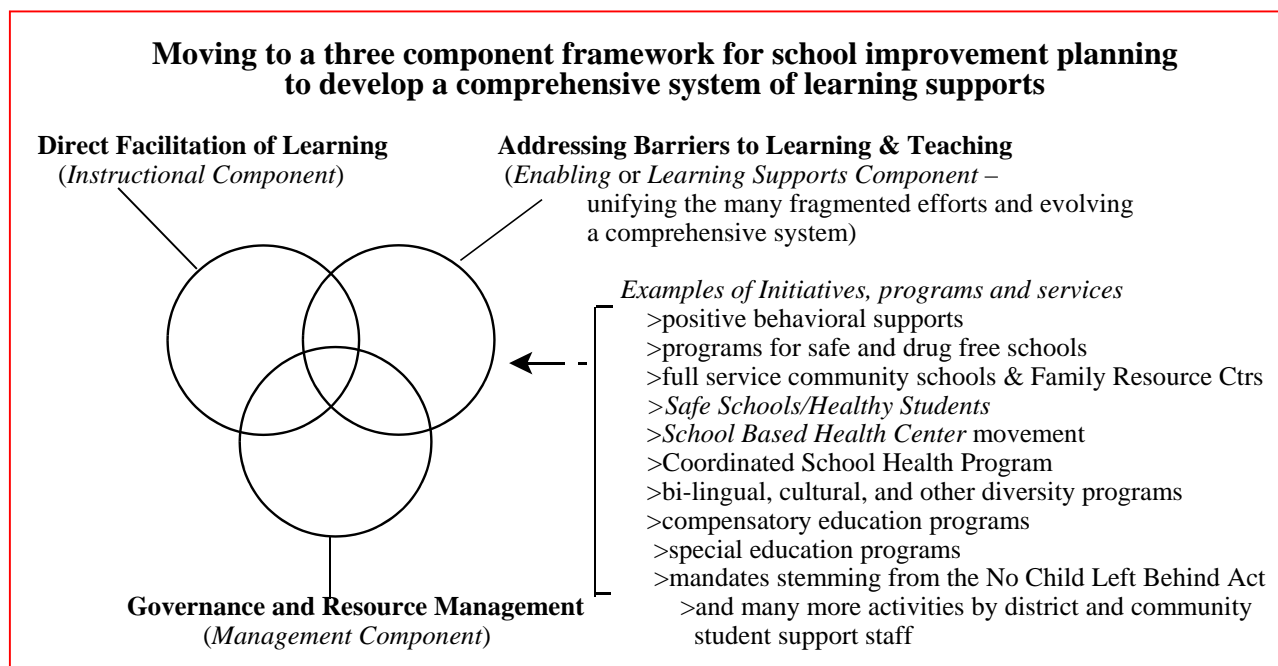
**Moving to a three component framework for school improvement planning to develop a comprehensive system of learning supports**

**Direct Facilitation of Learning**
(*Instructional Component*)

**Addressing Barriers to Learning & Teaching**
(*Enabling* or *Learning Supports Component* – unifying the many fragmented efforts and evolving a comprehensive system)

*Examples of Initiatives, programs and services*
>positive behavioral supports
>programs for safe and drug free schools
>full service community schools & Family Resource Ctrs
>*Safe Schools/Healthy Students*
>*School Based Health Center* movement
>Coordinated School Health Program
>bi-lingual, cultural, and other diversity programs
>compensatory education programs
>special education programs
>mandates stemming from the No Child Left Behind Act
>and many more activities by district and community student support staff

**Governance and Resource Management**
(*Management Component*)